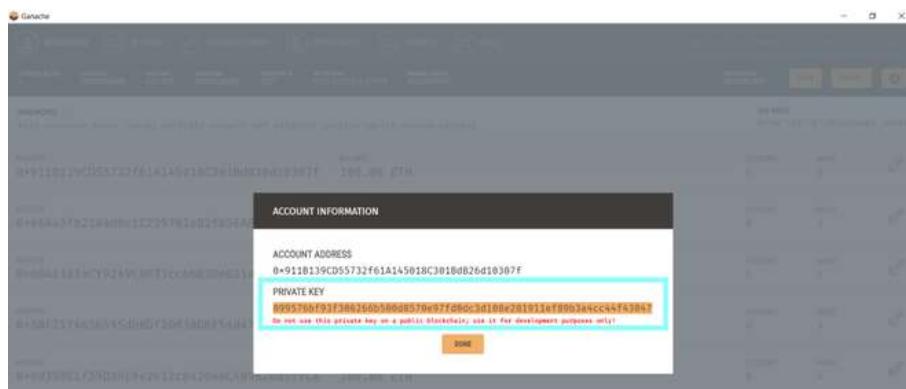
Ganache

ACCOUNT INFORMATION

ACCOUNT ADDRESS
0x911B139CD55732f61A145018C3018dB26d10307f

PRIVATE KEY
899576bf93f306266b500d8570e97fd0dc3d100e201911ef80b3a4cc44f43067
Do not use this private key on a public blockchain; use it for development purposes only!

DONE

0x911B139CD55732f61A145018C3018dB26d10307f 100.00 ETH